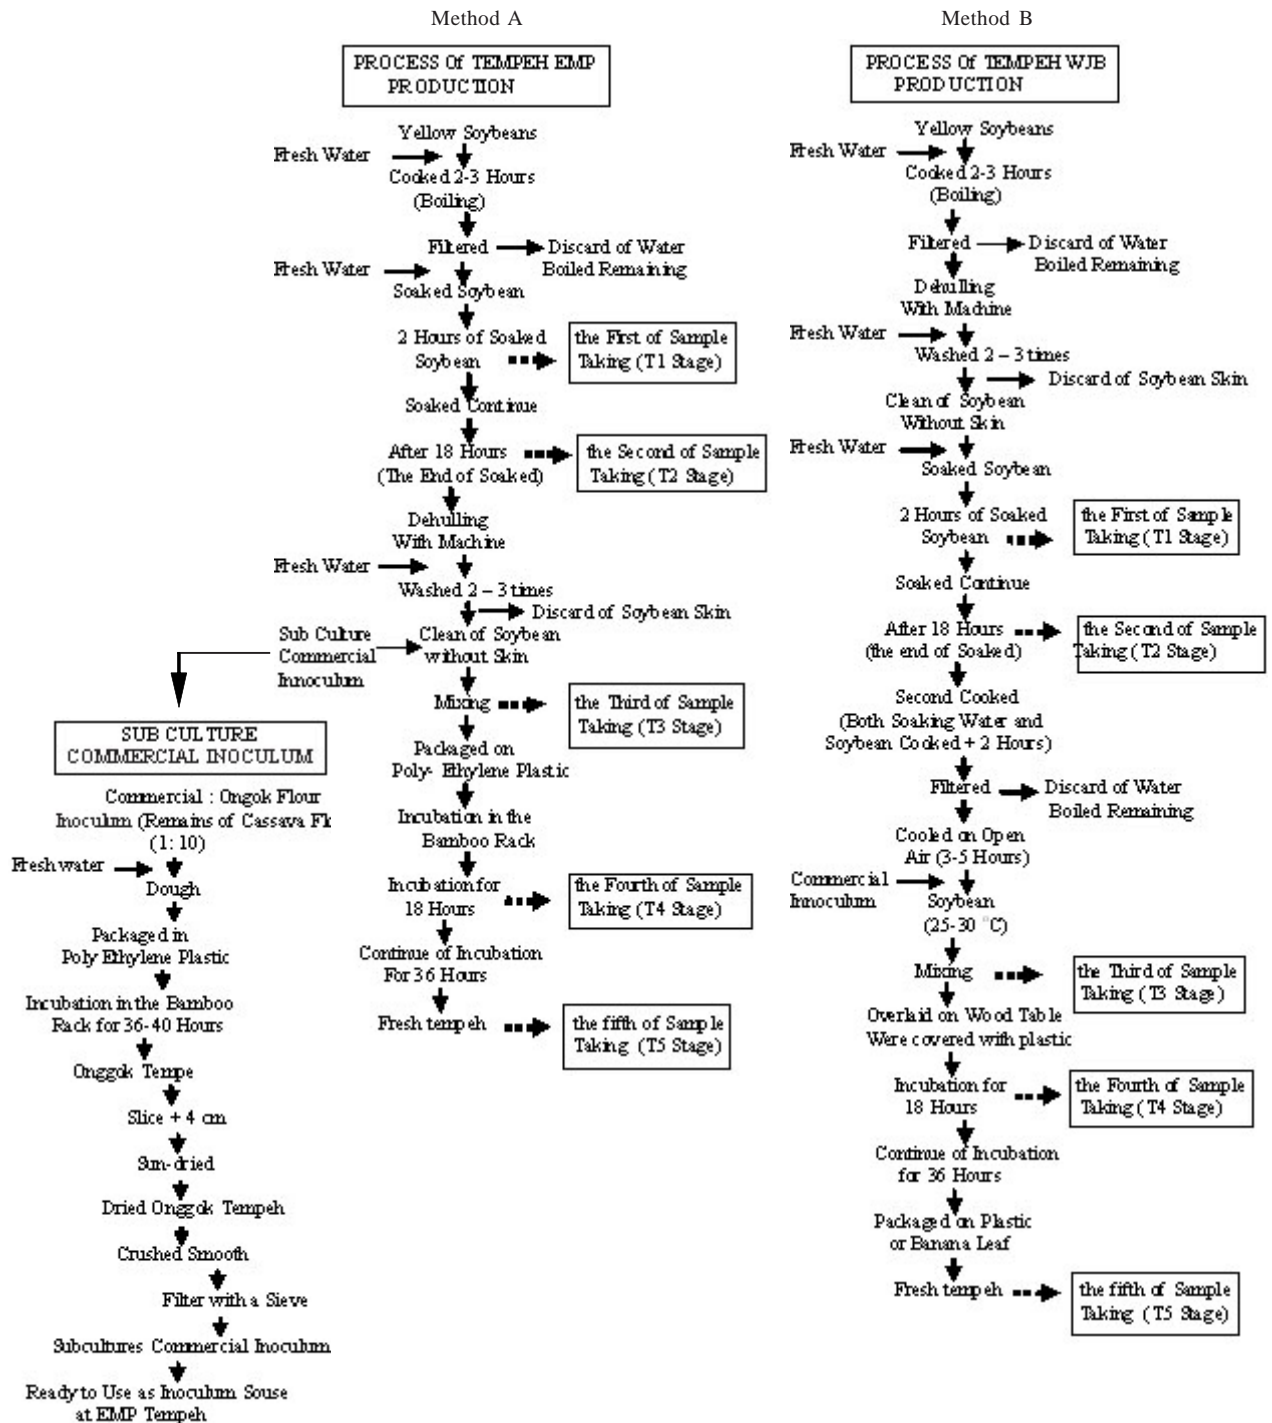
Method A

PROCESS Of TEMPEH EMP PRODUCTION

Yellow Soybeans
Fresh Water
Cooked 2-3 Hours (Boiling)
Filtered
Discard of Water Boiled Remaining
Fresh Water
Soaked Soybean
2 Hours of Soaked Soybean
the First of Sample Taking (T1 Stage)
Soaked Continue
After 18 Hours (The End of Soaked)
the Second of Sample Taking (T2 Stage)
Dehulling With Machine
Fresh Water
Washed 2 – 3 times
Discard of Soybean Skin
Sub Culture Commercial Innoculum
Clean of Soybean without Skin
Mixing
the Third of Sample Taking (T3 Stage)
Packaged on Poly- Ethylene Plastic
Incubation in the Bamboo Rack
Incubation for 18 Hours
the Fourth of Sample Taking (T4 Stage)
Continue of Incubation For 36 Hours
Fresh tempeh
the fifth of Sample Taking (T5 Stage)

SUB CULTURE COMMERCIAL INOCULUM

Commercial : Ongok Flour Inoculum (Remains of Cassava Fl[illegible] (1: 10)
Fresh water
Dough
Packaged in Poly Ethylene Plastic
Incubation in the Bamboo Rack for 36-40 Hours
Onggok Tempe
Slice + 4 cm
Sun-dried
Dried Onggok Tempeh
Crushed Smooth
Filter with a Sieve
Subcultures Commercial Inoculum
Ready to Use as Inoculum Souse at EMP Tempeh

Method B

PROCESS Of TEMPEH WJB PRODUCTION

Yellow Soybeans
Fresh Water
Cooked 2-3 Hours (Boiling)
Filtered
Discard of Water Boiled Remaining
Dehulling With Machine
Fresh Water
Washed 2 – 3 times
Discard of Soybean Skin
Clean of Soybean Without Skin
Fresh Water
Soaked Soybean
2 Hours of Soaked Soybean
the First of Sample Taking (T1 Stage)
Soaked Continue
After 18 Hours (the end of Soaked)
the Second of Sample Taking (T2 Stage)
Second Cooked (Both Soaking Water and Soybean Cooked + 2 Hours)
Filtered
Discard of Water Boiled Remaining
Cooled on Open Air (3-5 Hours)
Commercial Innoculum
Soybean (25-30 °C)
Mixing
the Third of Sample Taking (T3 Stage)
Overlaid on Wood Table Were covered with plastic
Incubation for 18 Hours
the Fourth of Sample Taking (T4 Stage)
Continue of Incubation for 36 Hours
Packaged on Plastic or Banana Leaf
Fresh tempeh
the fifth of Sample Taking (T5 Stage)